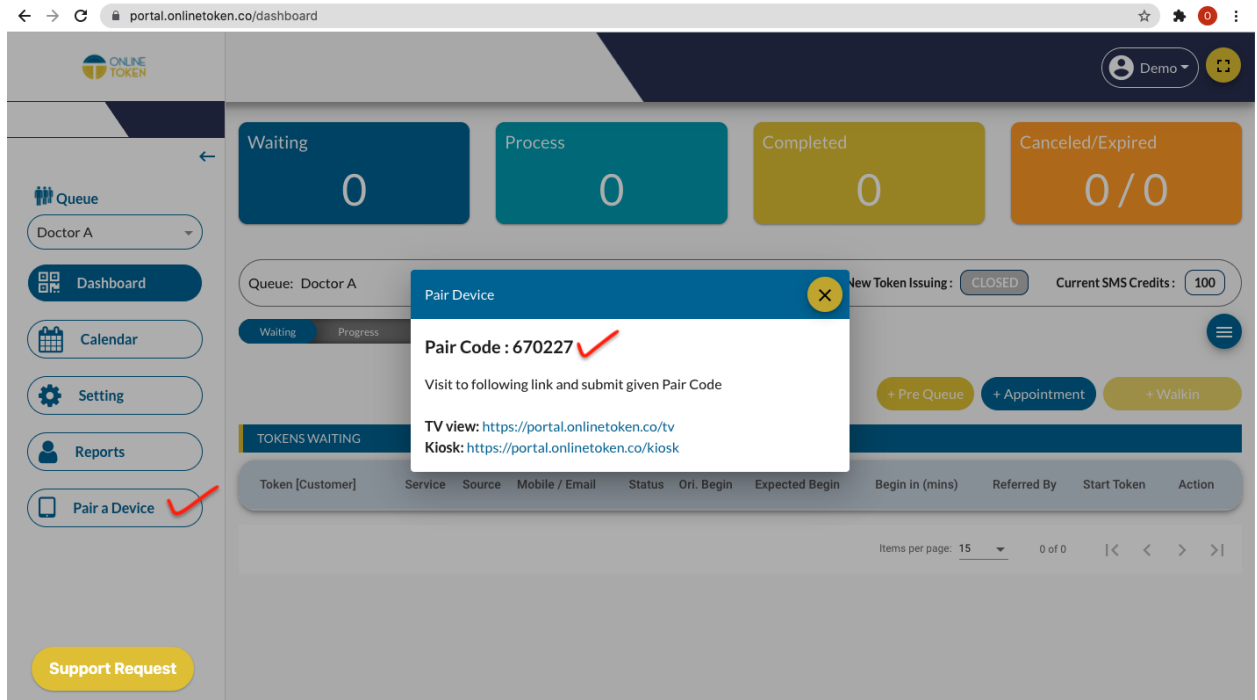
portal.onlinetoken.co/dashboard

ONLINE TOKEN

Demo

Waiting
0

Process
0

Completed
0

Canceled/Expired
0 / 0

Queue

Doctor A

Dashboard

Calendar

Setting

Reports

Pair a Device

Support Request

Queue: Doctor A

New Token Issuing : CLOSED

Current SMS Credits : 100

Waiting Progress

+ Pre Queue

+ Appointment

+ Walkin

TOKENS WAITING

| Token [Customer] | Service | Source | Mobile / Email | Status | Ori. Begin | Expected Begin | Begin in (mins) | Referred By | Start Token | Action |
|---|---|---|---|---|---|---|---|---|---|---|

Items per page: 15 0 of 0

Pair Device

Pair Code : 670227

Visit to following link and submit given Pair Code

TV view: https://portal.onlinetoken.co/tv
Kiosk: https://portal.onlinetoken.co/kiosk